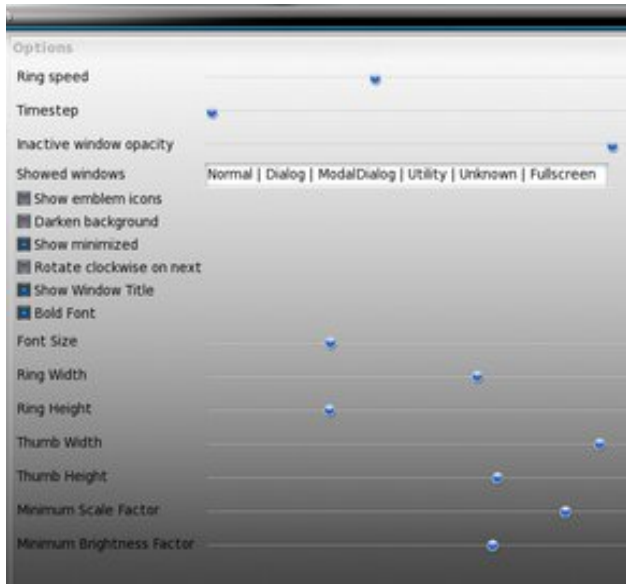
Options
Ring speed
Timestep
Inactive window opacity
Showed windows
Normal | Dialog | ModalDialog | Utility | Unknown | Fullscreen
Show emblem icons
Darken background
Show minimized
Rotate clockwise on next
Show Window Title
Bold Font
Font Size
Ring Width
Ring Height
Thumb Width
Thumb Height
Minimum Scale Factor
Minimum Brightness Factor